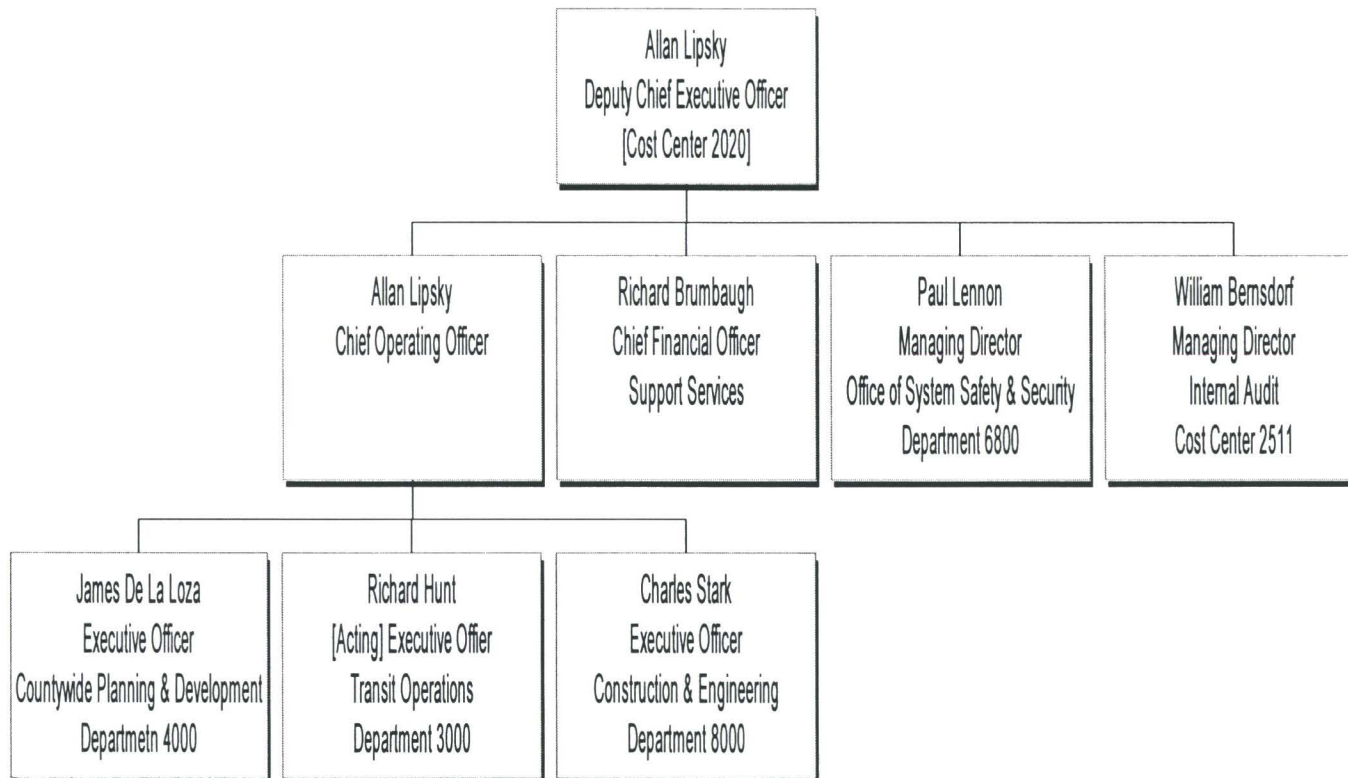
Allan Lipsky
Deputy Chief Executive Officer
[Cost Center 2020]

Allan Lipsky
Chief Operating Officer

Richard Brumbaugh
Chief Financial Officer
Support Services

Paul Lennon
Managing Director
Office of System Safety & Security
Department 6800

William Bernsdorf
Managing Director
Internal Audit
Cost Center 2511

James De La Loza
Executive Officer
Countywide Planning & Development
Departmetn 4000

Richard Hunt
[Acting] Executive Offier
Transit Operations
Department 3000

Charles Stark
Executive Officer
Construction & Engineering
Department 8000